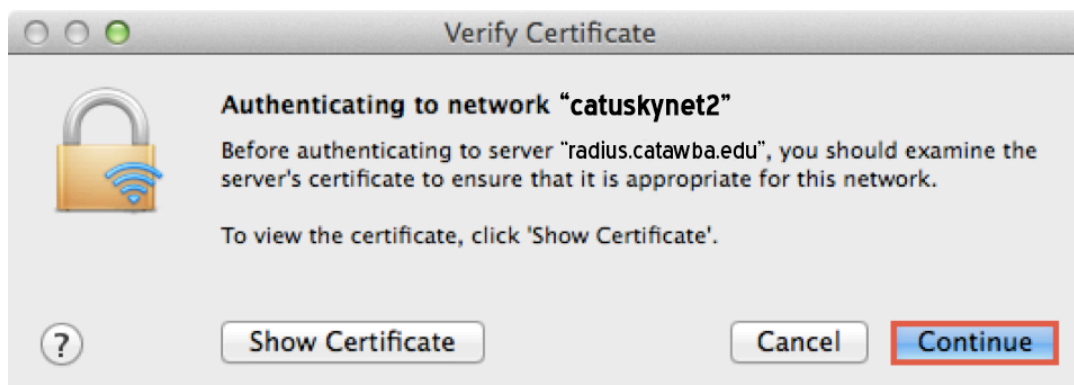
Verify Certificate

Authenticating to network “catuskynet2”

Before authenticating to server "radius.catawba.edu", you should examine the server's certificate to ensure that it is appropriate for this network.

To view the certificate, click 'Show Certificate'.

?

Show Certificate

Cancel

Continue